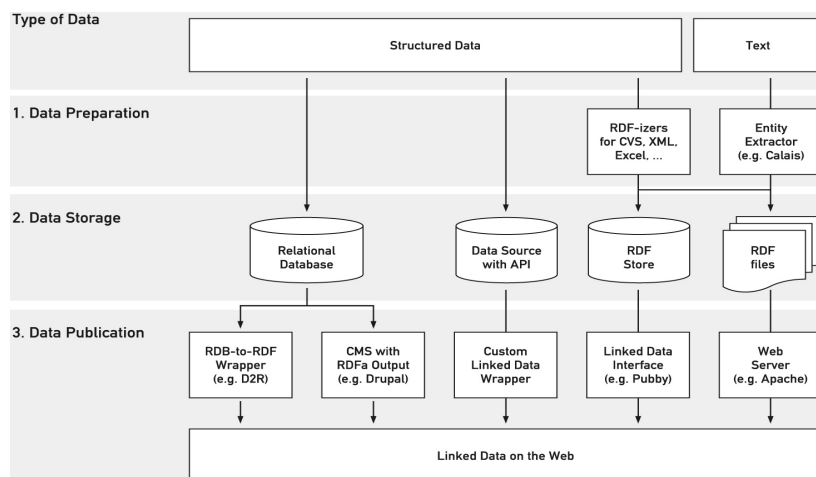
Type of Data

Structured Data

Text

1. Data Preparation

RDF-izers for CVS, XML, Excel, ...

Entity Extractor (e.g. Calais)

2. Data Storage

Relational Database

Data Source with API

RDF Store

RDF files

3. Data Publication

RDB-to-RDF Wrapper (e.g. D2R)

CMS with RDFa Output (e.g. Drupal)

Custom Linked Data Wrapper

Linked Data Interface (e.g. Pubby)

Web Server (e.g. Apache)

Linked Data on the Web